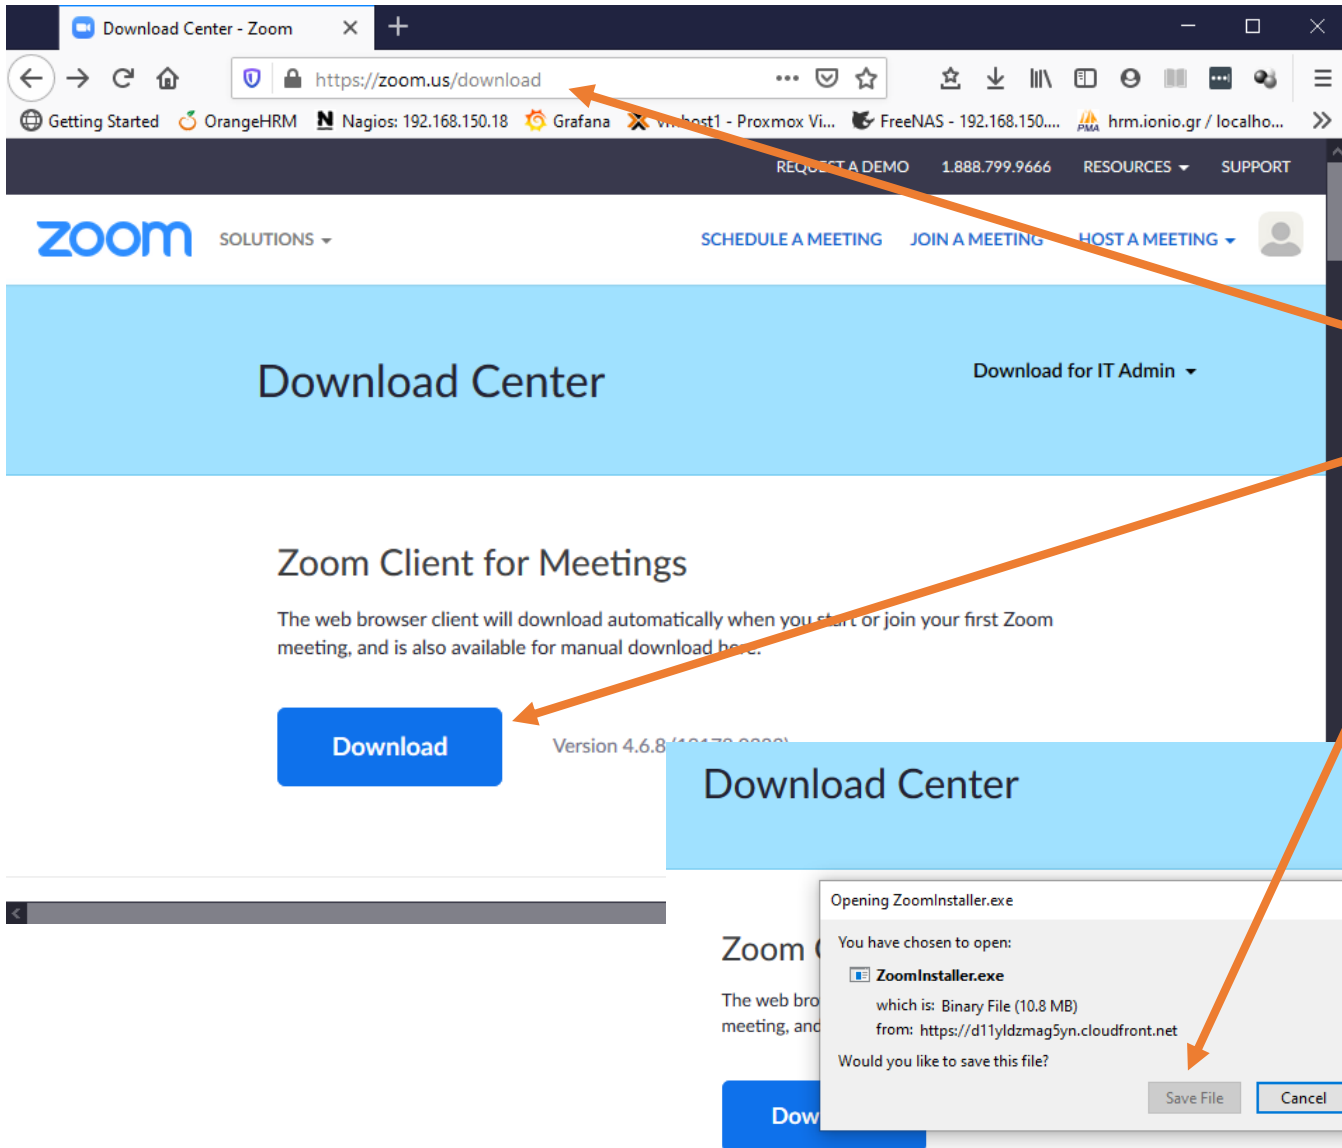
Download Center - Zoom

https://zoom.us/download

Getting Started OrangeHRM Nagios: 192.168.150.18 Grafana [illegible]host1 - Proxmox Vi... FreeNAS - 192.168.150.... hrm.ionio.gr / localho...

REQUEST A DEMO 1.888.799.9666 RESOURCES SUPPORT

zoom SOLUTIONS

SCHEDULE A MEETING JOIN A MEETING HOST A MEETING

Download Center

Download for IT Admin

Zoom Client for Meetings

The web browser client will download automatically when you start or join your first Zoom meeting, and is also available for manual download here.

Download

Version 4.6.8 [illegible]

Download Center

Zoom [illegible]

The web bro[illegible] meeting, and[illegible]

Dow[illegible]

Opening ZoomInstaller.exe

You have chosen to open:

ZoomInstaller.exe

which is: Binary File (10.8 MB)

from: https://d11yldzmag5yn.cloudfront.net

Would you like to save this file?

Save File Cancel